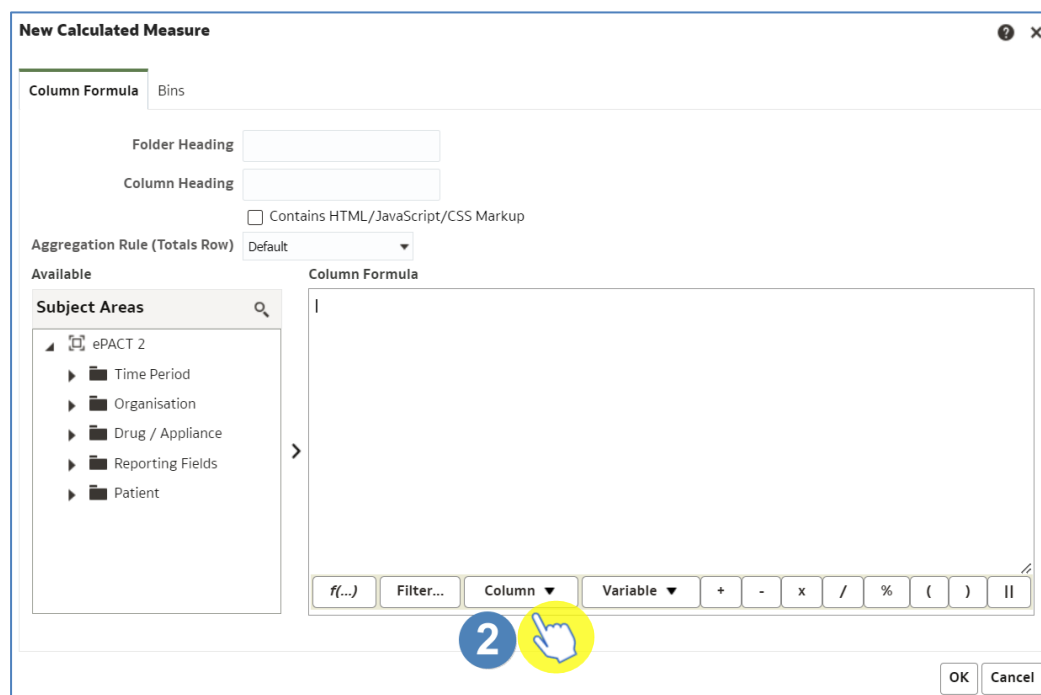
New Calculated Measure

Column Formula
Bins

Folder Heading
Column Heading
Contains HTML/JavaScript/CSS Markup
Aggregation Rule (Totals Row) Default
Available
Column Formula
Subject Areas
ePACT 2
Time Period
Organisation
Drug / Appliance
Reporting Fields
Patient

f(...) Filter... Column ▼ Variable ▼ + - x / % ( ) ||

2

OK Cancel